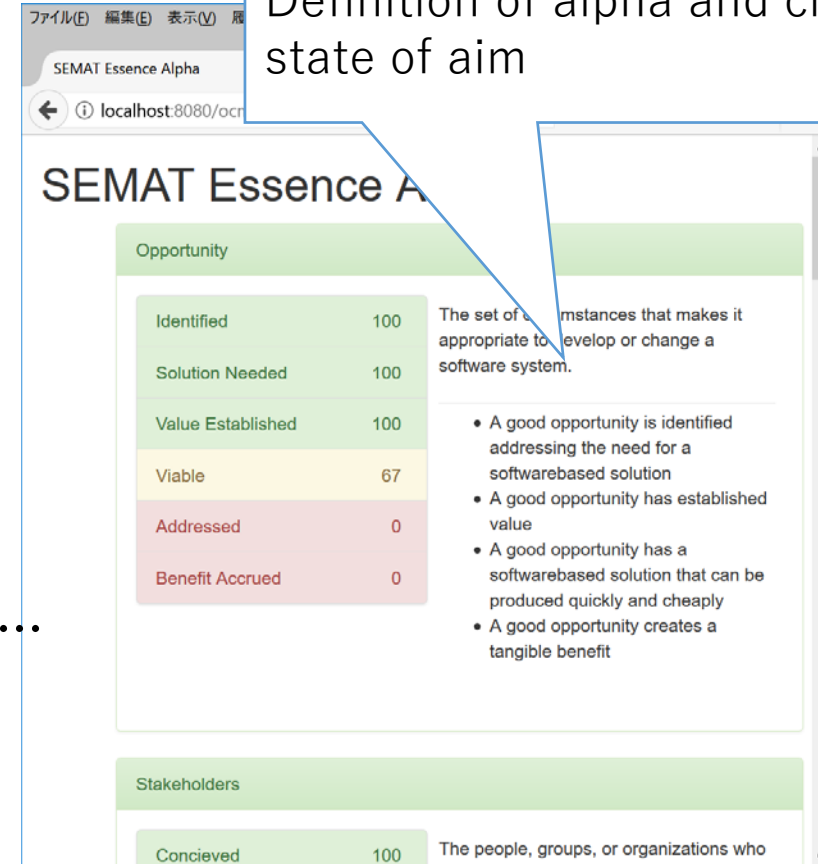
ファイル(F) 編集(E) 表示(V) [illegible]

SEMAT Essence Alpha

localhost:8080/ocr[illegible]

Definition of alpha and c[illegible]
state of aim

SEMAT Essence A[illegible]

Opportunity

| Identified | 100 |
|---|---|
| Solution Needed | 100 |
| Value Established | 100 |
| Viable | 67 |
| Addressed | 0 |
| Benefit Accrued | 0 |

The set of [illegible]mstances that makes it appropriate to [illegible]evelop or change a software system.

- A good opportunity is identified addressing the need for a softwarebased solution
- A good opportunity has established value
- A good opportunity has a softwarebased solution that can be produced quickly and cheaply
- A good opportunity creates a tangible benefit

…

Stakeholders

| Concieved | 100 |
|---|---|

The people, groups, or organizations who